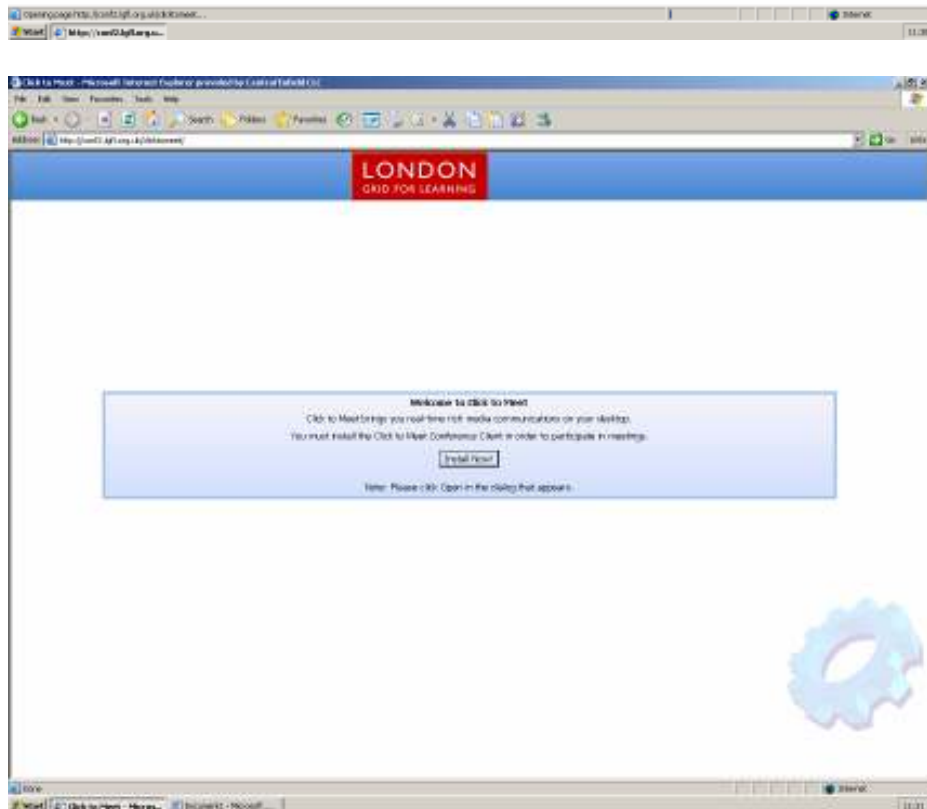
Opening page http://conf2.lgfl.org.uk/clicktomeet...
Internet
Start https://conf2.lgfl.org.u...
11:30

Click to Meet - Microsoft Internet Explorer provided by London Enfield CLC
File Edit View Favorites Tools Help
Back Search Folders Favorites
Address http://conf2.lgfl.org.uk/clicktomeet/
Go

LONDON
GRID FOR LEARNING

Welcome to Click to Meet
Click to Meet brings you real-time rich media communications on your desktop.
You must install the Click to Meet Conference Client in order to participate in meetings.
Install Now!
Note: Please click Open in the dialog that appears.

Done
Internet
Start Click to Meet - Micros... Document - Microsoft ...
11:31